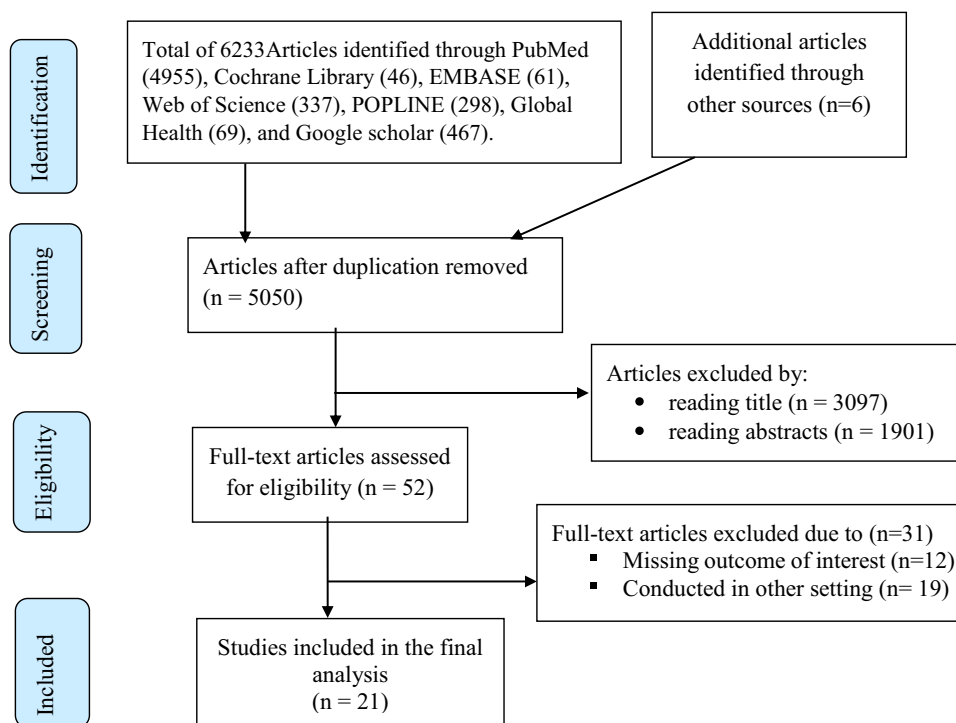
Identification

Total of 6233Articles identified through PubMed (4955), Cochrane Library (46), EMBASE (61), Web of Science (337), POPLINE (298), Global Health (69), and Google scholar (467).

Additional articles identified through other sources (n=6)

Screening

Articles after duplication removed (n = 5050)

Articles excluded by:
- reading title (n = 3097)
- reading abstracts (n = 1901)

Eligibility

Full-text articles assessed for eligibility (n = 52)

Full-text articles excluded due to (n=31)
- Missing outcome of interest (n=12)
- Conducted in other setting (n= 19)

Included

Studies included in the final analysis (n = 21)